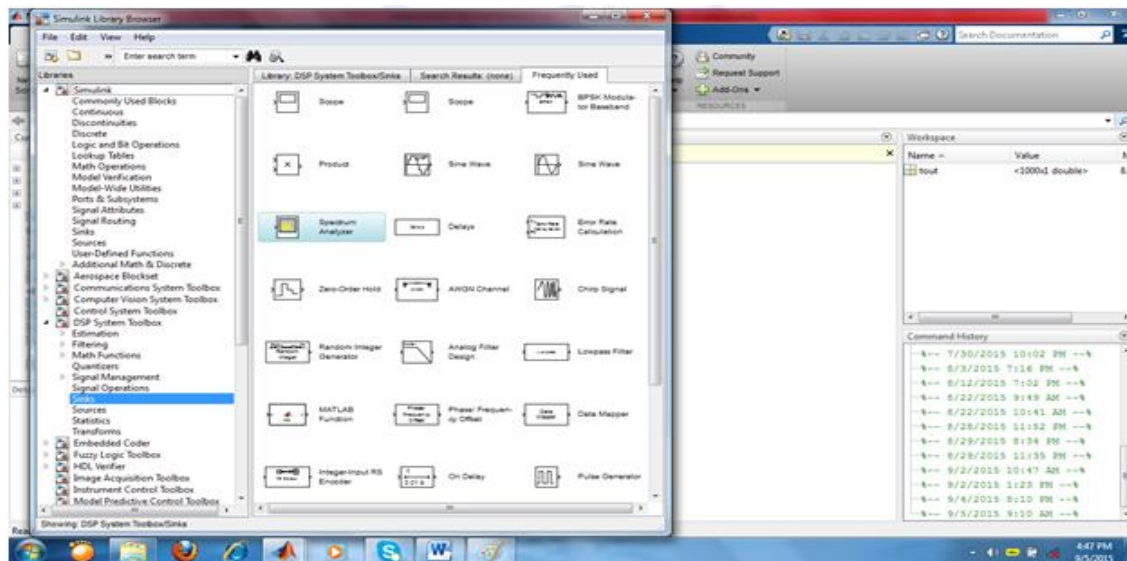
Simulink Library Browser

File Edit View Help

Enter search term

Libraries

Library: DSP System Toolbox/Sinks | Search Results: (none) | Frequently Used

Simulink
Commonly Used Blocks
Continuous
Discontinuities
Discrete
Logic and Bit Operations
Lookup Tables
Math Operations
Model Verification
Model-Wide Utilities
Ports & Subsystems
Signal Attributes
Signal Routing
Sinks
Sources
User-Defined Functions
Additional Math & Discrete
Aerospace Blockset
Communications System Toolbox
Computer Vision System Toolbox
Control System Toolbox
DSP System Toolbox
Estimation
Filtering
Math Functions
Quantizers
Signal Management
Signal Operations
Sinks
Sources
Statistics
Transforms
Embedded Coder
Fuzzy Logic Toolbox
HDL Verifier
Image Acquisition Toolbox
Instrument Control Toolbox
Model Predictive Control Toolbox

Scope
Scope
BPSK Modulator Baseband
Product
Sine Wave
Sine Wave
Spectrum Analyzer
Delays
Error Rate Calculation
Zero-Order Hold
AWGN Channel
Chirp Signal
Random Integer Generator
Analog Filter Design
Lowpass Filter
MATLAB Function
Phase/ Frequency Offset
Data Mapper
Integer-Input RS Encoder
On Delay
Pulse Generator

Showing: DSP System Toolbox/Sinks

Community
Request Support
Add-Ons
RESOURCES

Search Documentation

Workspace
Name
Value
tout
<1000x1 double>

Command History
%-- 7/30/2015 10:02 PM --%
%-- 8/3/2015 7:16 PM --%
%-- 8/12/2015 7:02 PM --%
%-- 8/22/2015 9:49 AM --%
%-- 8/22/2015 10:41 AM --%
%-- 8/28/2015 11:52 PM --%
%-- 8/29/2015 8:34 PM --%
%-- 8/29/2015 11:35 PM --%
%-- 9/2/2015 10:47 AM --%
%-- 9/2/2015 1:23 PM --%
%-- 9/4/2015 8:10 PM --%
%-- 9/5/2015 9:10 AM --%

4:47 PM
9/5/2015